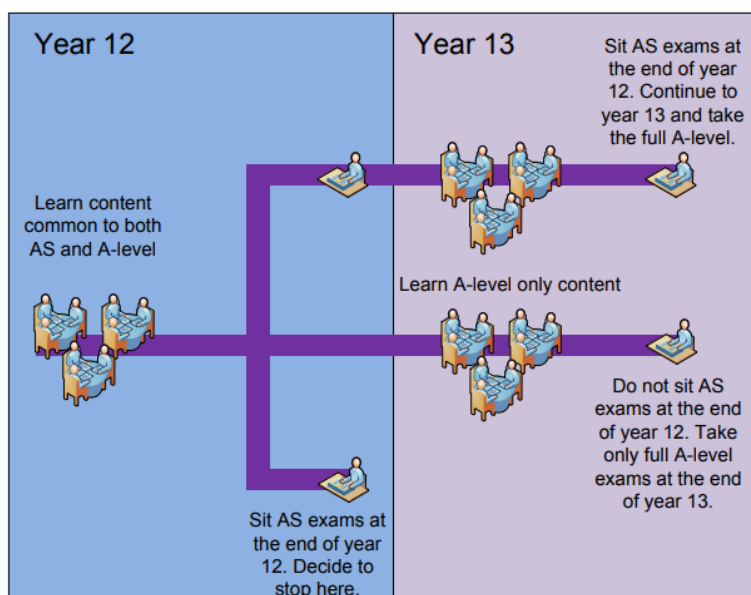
Year 12

Year 13

Sit AS exams at the end of year 12. Continue to year 13 and take the full A-level.

Learn content common to both AS and A-level

Learn A-level only content

Do not sit AS exams at the end of year 12. Take only full A-level exams at the end of year 13.

Sit AS exams at the end of year 12. Decide to stop here.